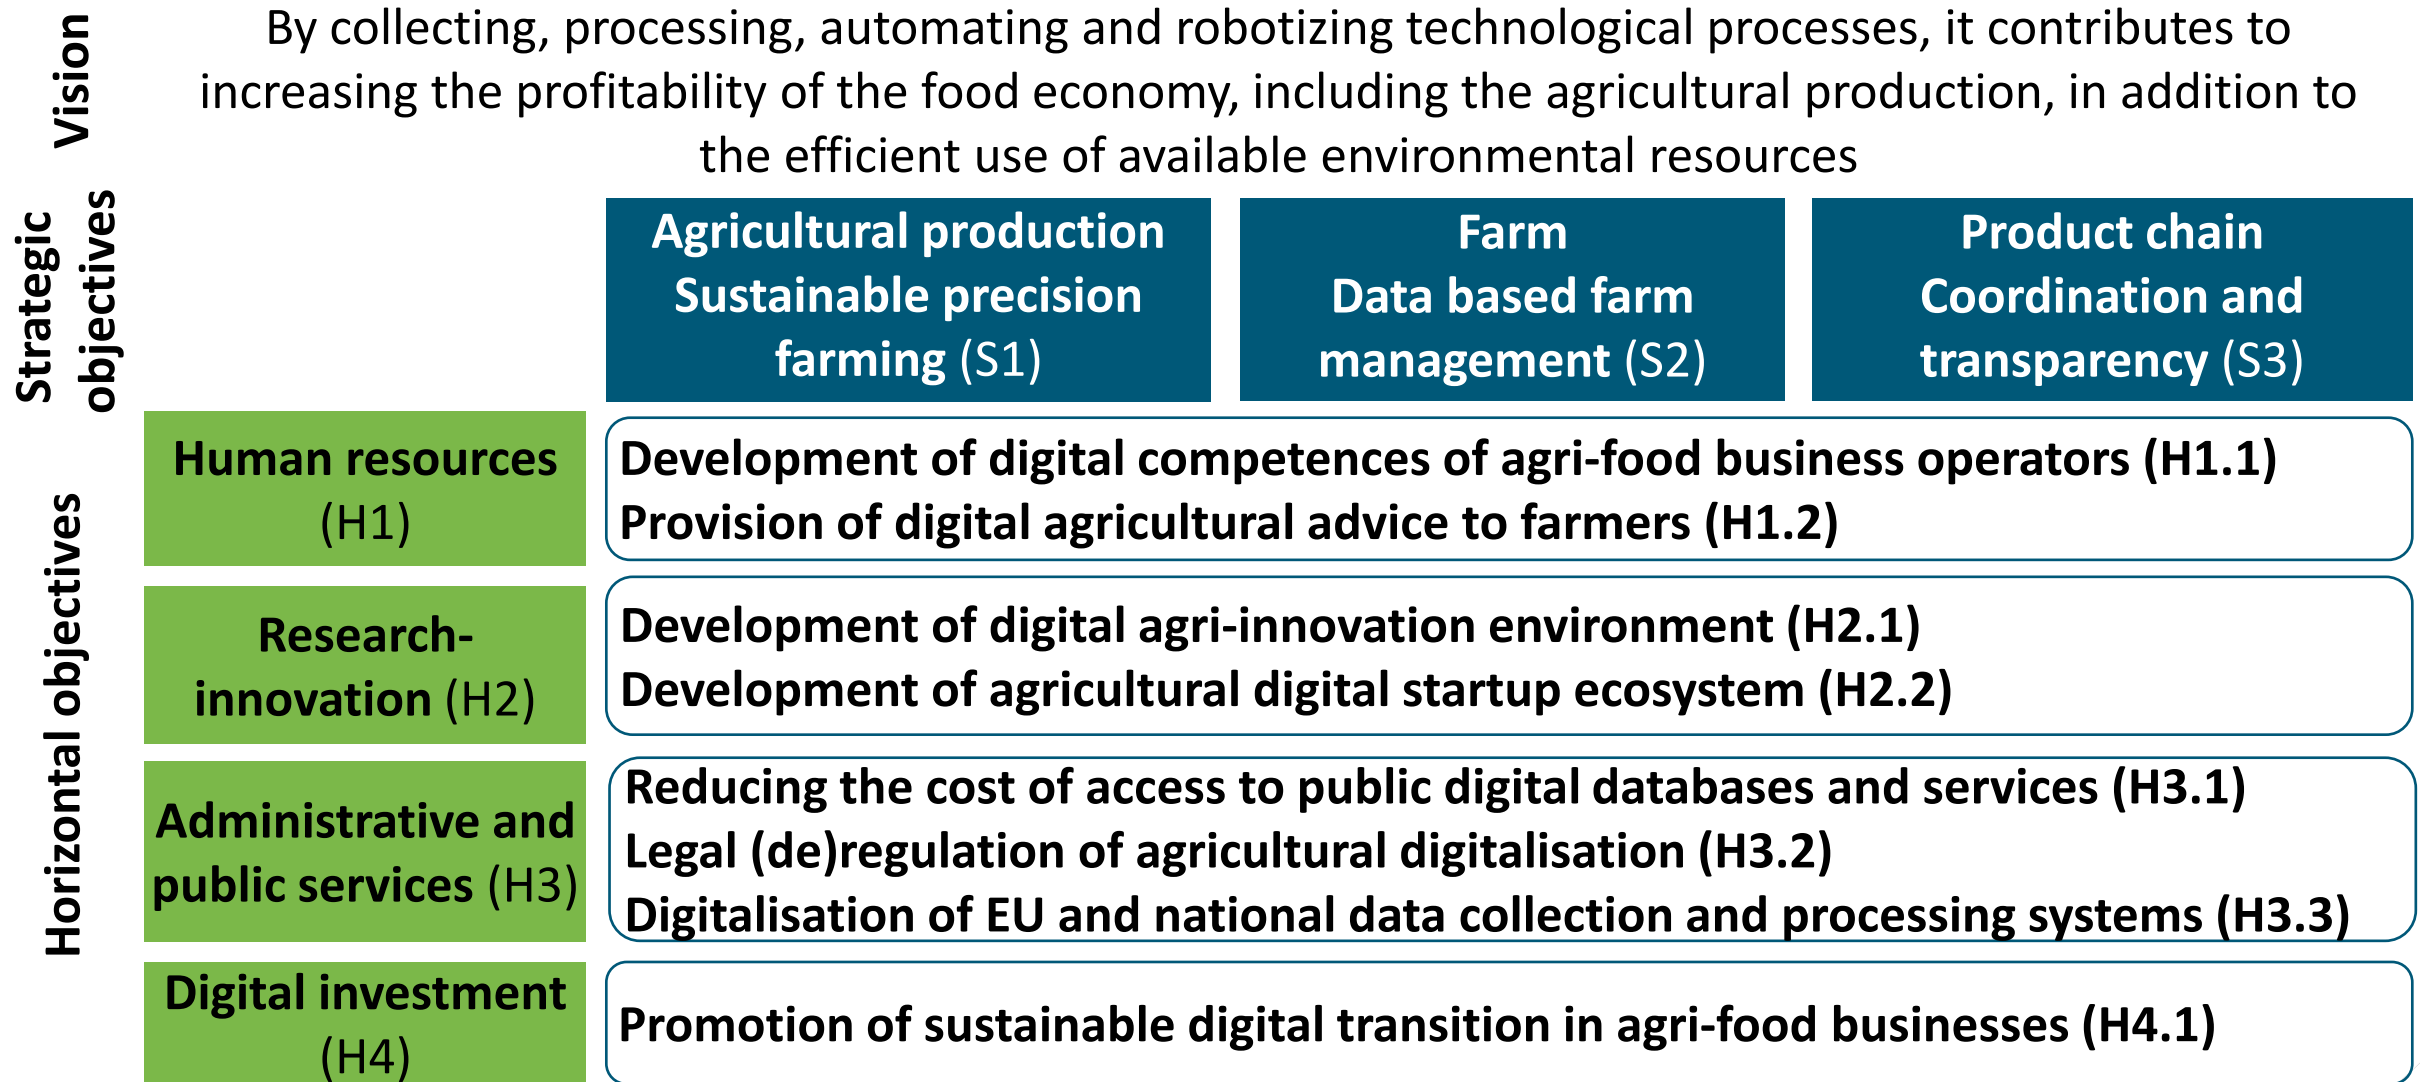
Vision

By collecting, processing, automating and robotizing technological processes, it contributes to increasing the profitability of the food economy, including the agricultural production, in addition to the efficient use of available environmental resources

Strategic objectives

Agricultural production Sustainable precision farming (S1)

Farm Data based farm management (S2)

Product chain Coordination and transparency (S3)

Horizontal objectives

Human resources (H1)

Development of digital competences of agri-food business operators (H1.1)
Provision of digital agricultural advice to farmers (H1.2)

Research-innovation (H2)

Development of digital agri-innovation environment (H2.1)
Development of agricultural digital startup ecosystem (H2.2)

Administrative and public services (H3)

Reducing the cost of access to public digital databases and services (H3.1)
Legal (de)regulation of agricultural digitalisation (H3.2)
Digitalisation of EU and national data collection and processing systems (H3.3)

Digital investment (H4)

Promotion of sustainable digital transition in agri-food businesses (H4.1)